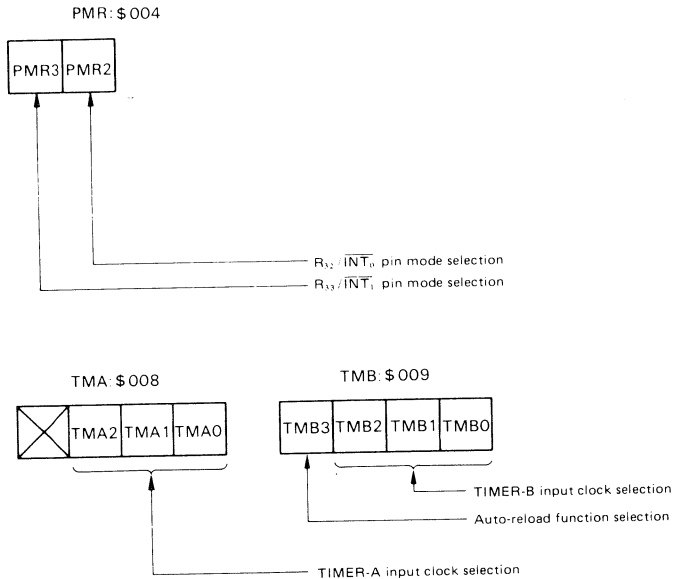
PMR: $ 004

| PMR3 | PMR2 |
|---|---|

$R_{32}/\overline{INT_0}$ pin mode selection

$R_{33}/\overline{INT_1}$ pin mode selection

TMA: $ 008

| | TMA2 | TMA1 | TMA0 |
|---|---|---|---|

TMB: $ 009

| TMB3 | TMB2 | TMB1 | TMB0 |
|---|---|---|---|

TIMER-B input clock selection

Auto-reload function selection

TIMER-A input clock selection